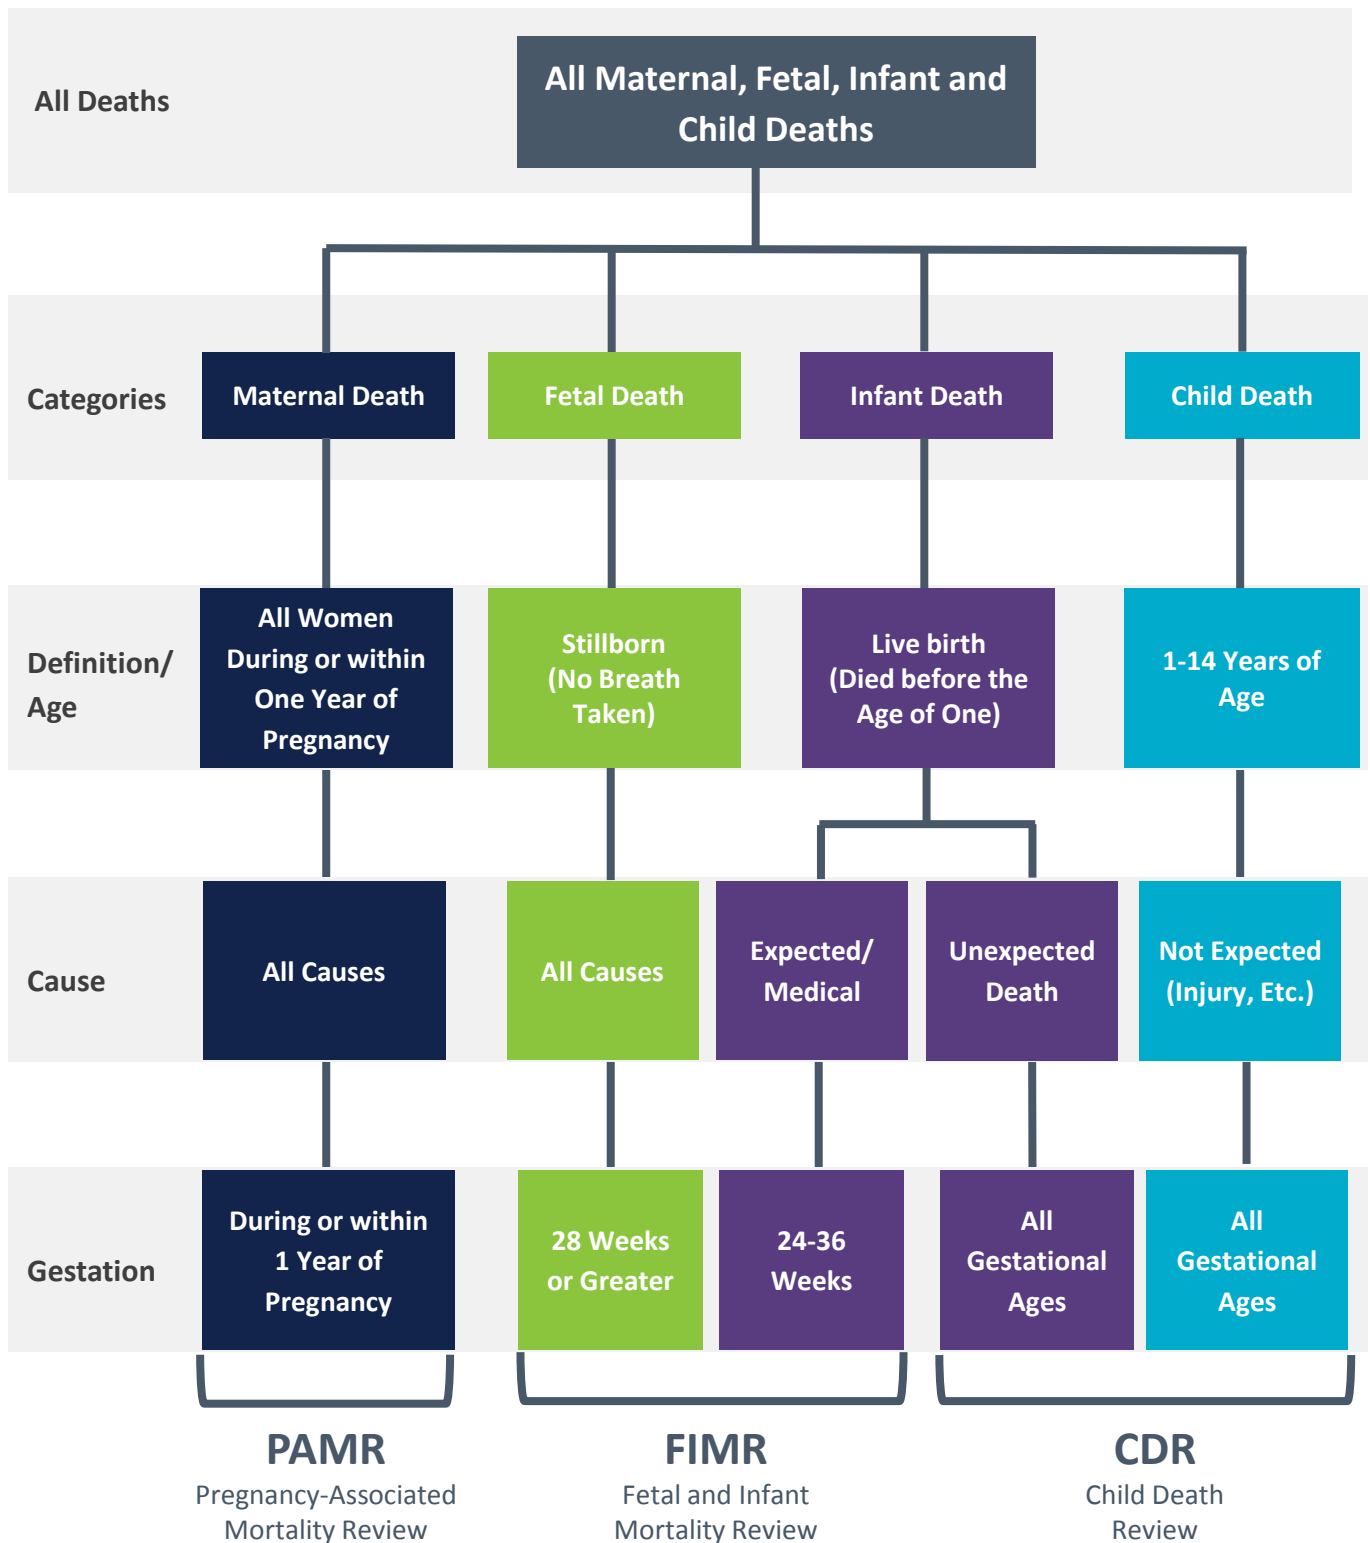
All Deaths

All Maternal, Fetal, Infant and Child Deaths

Categories

Maternal Death

Fetal Death

Infant Death

Child Death

Definition/ Age

All Women During or within One Year of Pregnancy

Stillborn (No Breath Taken)

Live birth (Died before the Age of One)

1-14 Years of Age

Cause

All Causes

All Causes

Expected/ Medical

Unexpected Death

Not Expected (Injury, Etc.)

Gestation

During or within 1 Year of Pregnancy

28 Weeks or Greater

24-36 Weeks

All Gestational Ages

All Gestational Ages

PAMR
Pregnancy-Associated Mortality Review

FIMR
Fetal and Infant Mortality Review

CDR
Child Death Review